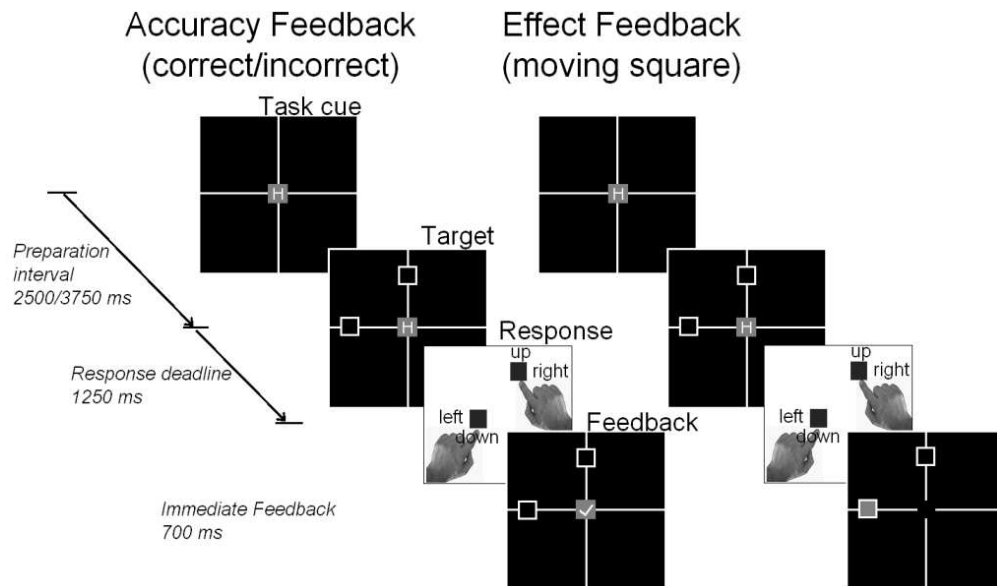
Accuracy Feedback (correct/incorrect)

Effect Feedback (moving square)

Task cue

H

Preparation interval 2500/3750 ms

Target

H

Response deadline 1250 ms

Response

up

right

left

down

Feedback

✓

Immediate Feedback 700 ms

H

H

up

right

left

down